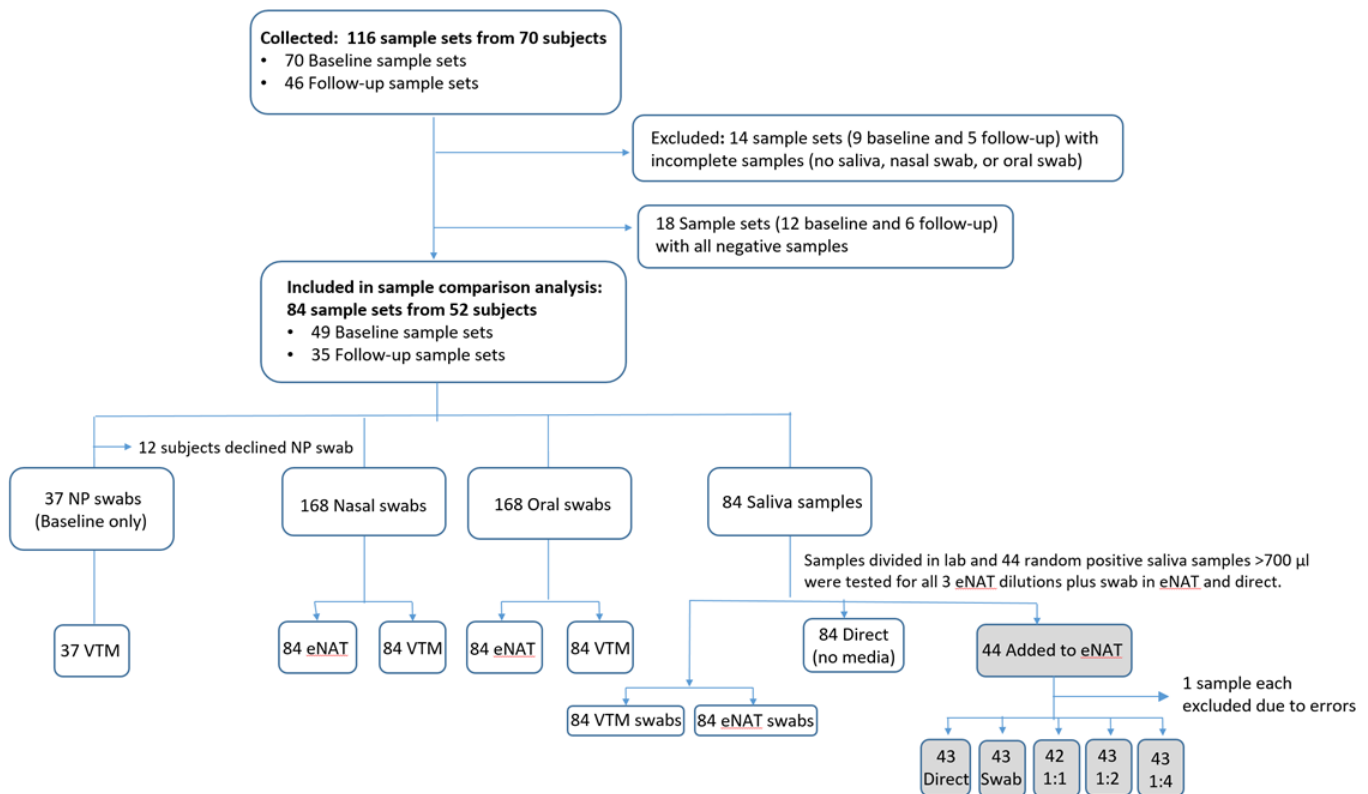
**Collected: 116 sample sets from 70 subjects**
- 70 Baseline sample sets
- 46 Follow-up sample sets

Excluded: 14 sample sets (9 baseline and 5 follow-up) with incomplete samples (no saliva, nasal swab, or oral swab)

18 Sample sets (12 baseline and 6 follow-up) with all negative samples

**Included in sample comparison analysis: 84 sample sets from 52 subjects**
- 49 Baseline sample sets
- 35 Follow-up sample sets

12 subjects declined NP swab

37 NP swabs (Baseline only)

168 Nasal swabs

168 Oral swabs

84 Saliva samples

Samples divided in lab and 44 random positive saliva samples >700 µl were tested for all 3 eNAT dilutions plus swab in eNAT and direct.

37 VTM

84 eNAT

84 VTM

84 eNAT

84 VTM

84 Direct (no media)

44 Added to eNAT

1 sample each excluded due to errors

84 VTM swabs

84 eNAT swabs

43 Direct

43 Swab

42 1:1

43 1:2

43 1:4